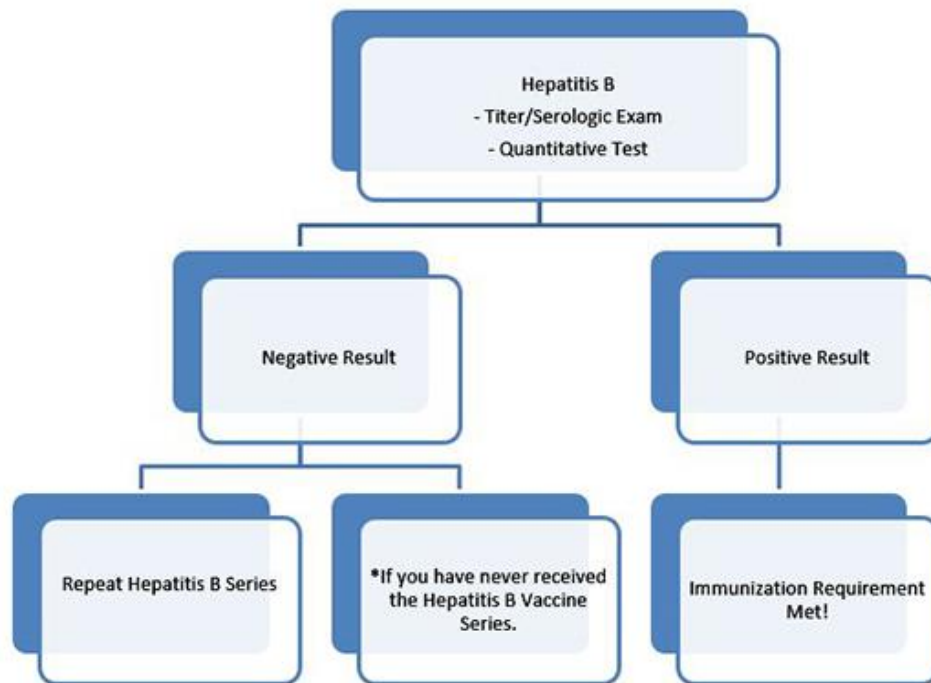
Hepatitis B
- Titer/Serologic Exam
- Quantitative Test

Negative Result

Positive Result

Repeat Hepatitis B Series

*If you have never received the Hepatitis B Vaccine Series.

Immunization Requirement Met!